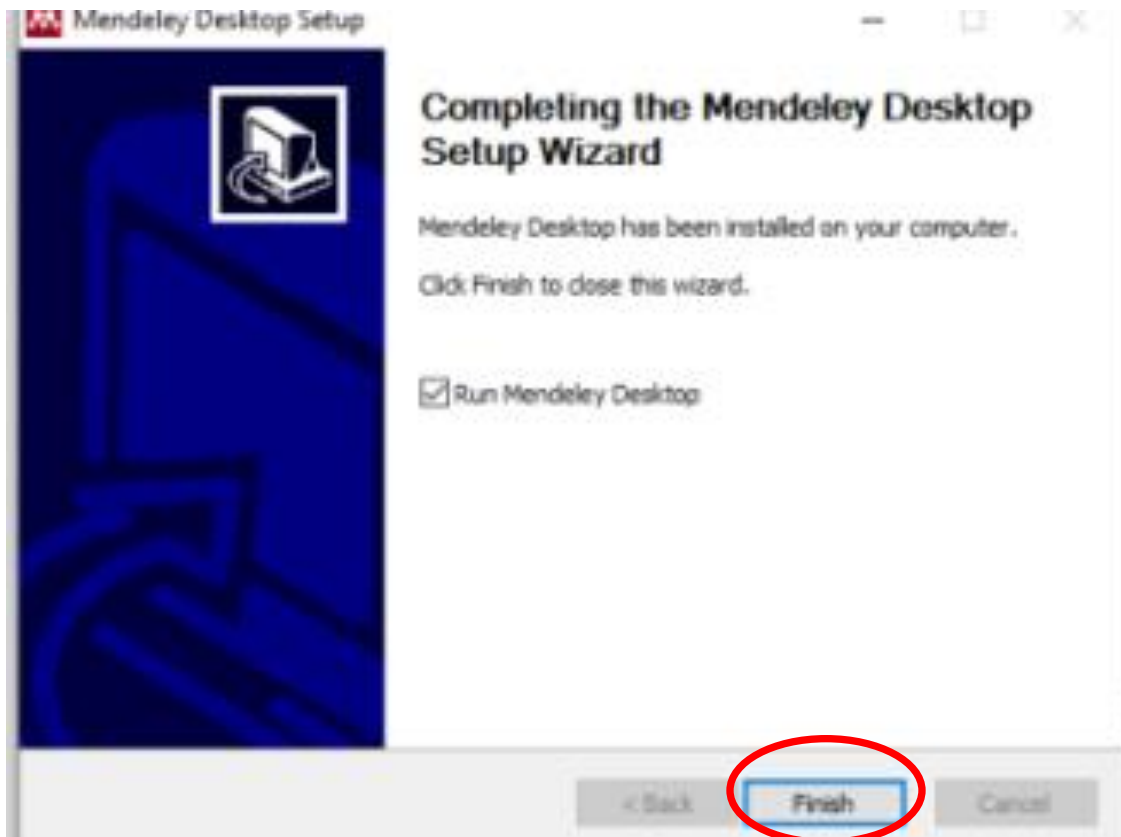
Mendeley Desktop Setup

Completing the Mendeley Desktop Setup Wizard

Mendeley Desktop has been installed on your computer.

Click Finish to close this wizard.

Run Mendeley Desktop

< Back

Finish

Cancel